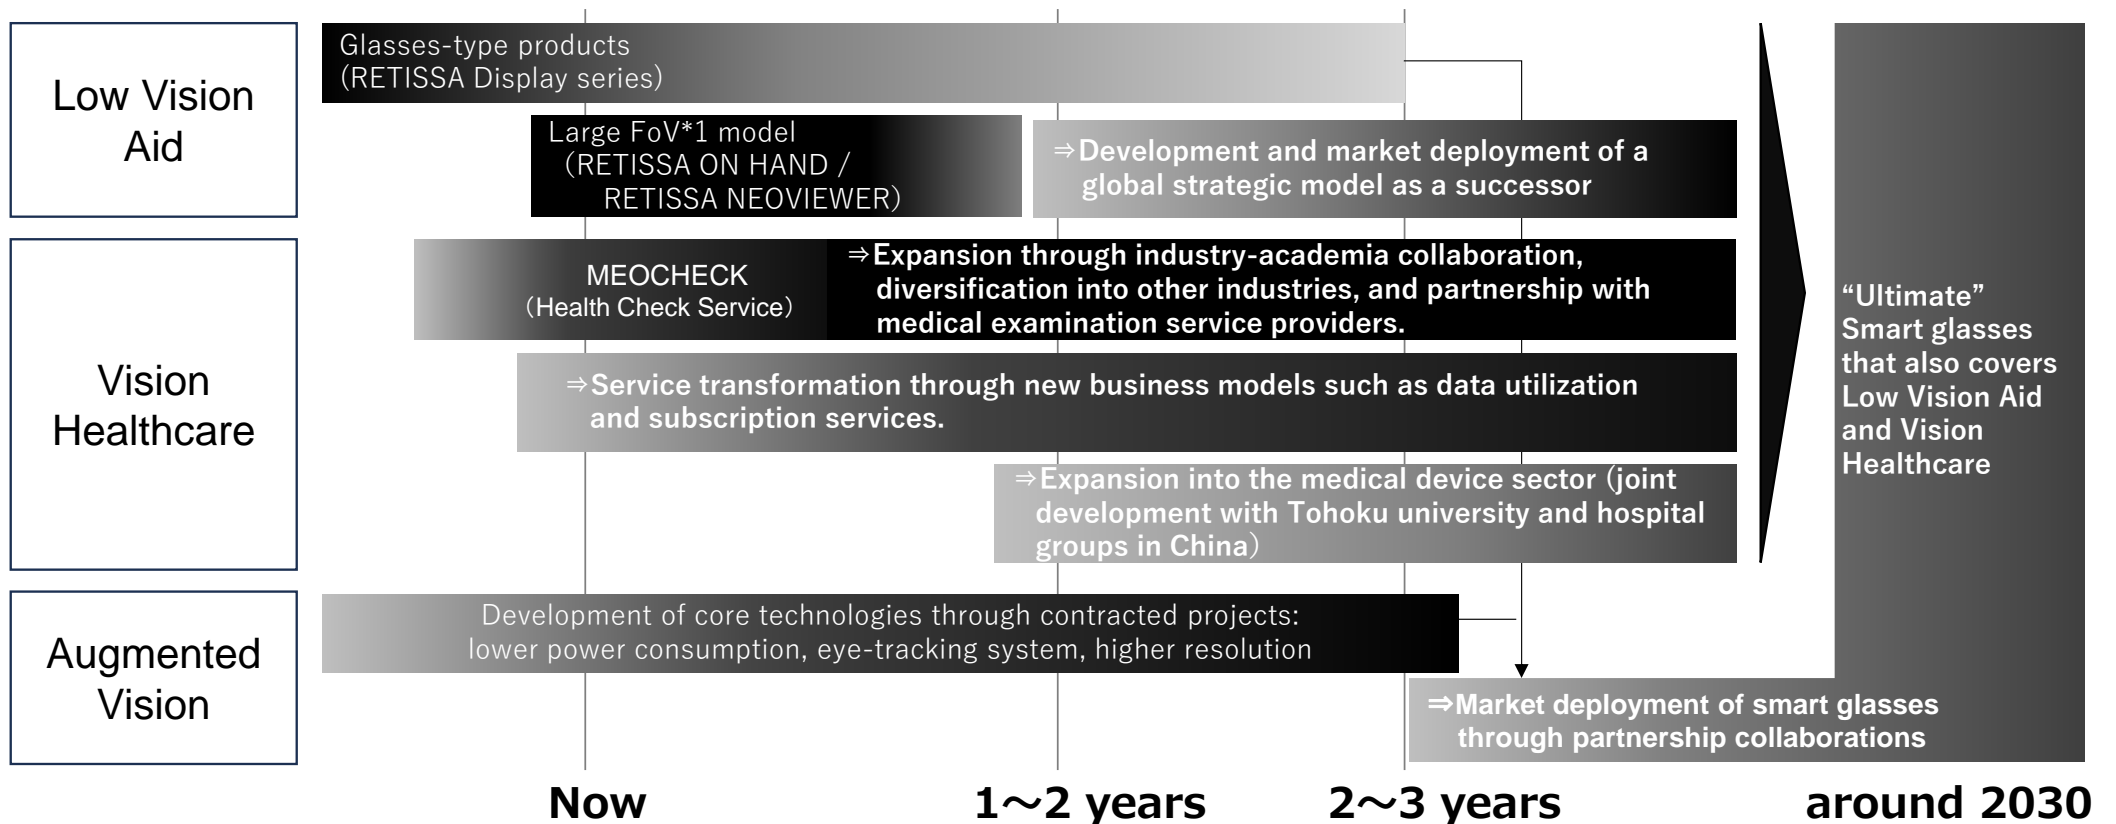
Low Vision Aid

Glasses-type products (RETISSA Display series)

Large FoV*1 model (RETISSA ON HAND / RETISSA NEOVIEWER)

⇒Development and market deployment of a global strategic model as a successor

Vision Healthcare

MEOCHECK (Health Check Service)

⇒Expansion through industry-academia collaboration, diversification into other industries, and partnership with medical examination service providers.

⇒Service transformation through new business models such as data utilization and subscription services.

⇒Expansion into the medical device sector (joint development with Tohoku university and hospital groups in China)

Augmented Vision

Development of core technologies through contracted projects: lower power consumption, eye-tracking system, higher resolution

⇒Market deployment of smart glasses through partnership collaborations

"Ultimate" Smart glasses that also covers Low Vision Aid and Vision Healthcare

Now

1～2 years

2～3 years

around 2030